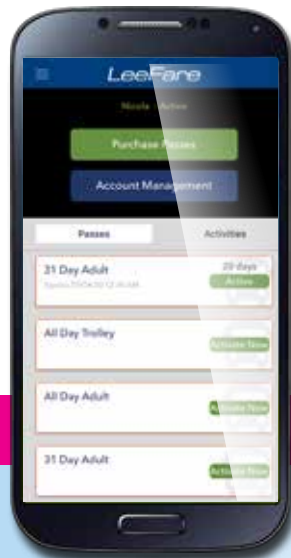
LeeFare

Nicola · Active

Purchase Passes

Account Management

Passes

Activities

31 Day Adult

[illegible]

20 days

Active

All Day Trolley

Activate Now

All Day Adult

Activate Now

31 Day Adult

Activate Now